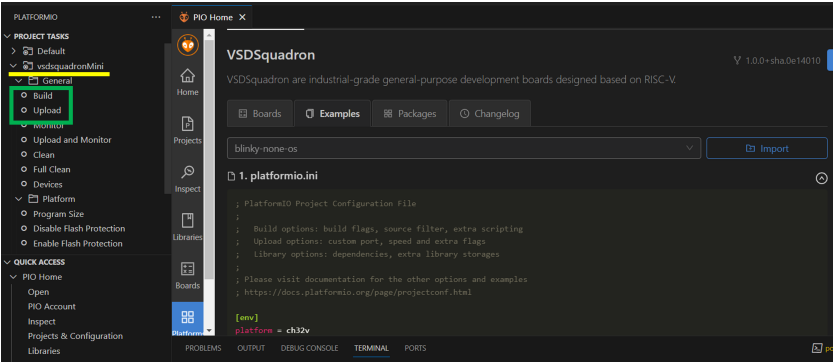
PLATFORMIO ...
PROJECT TASKS
> Default
∨ vsdsquadronMini
∨ General
Build
Upload
Monitor
Upload and Monitor
Clean
Full Clean
Devices
∨ Platform
Program Size
Disable Flash Protection
Enable Flash Protection
∨ QUICK ACCESS
∨ PIO Home
Open
PIO Account
Inspect
Projects & Configuration
Libraries

PIO Home ×

Home
Projects
Inspect
Libraries
Boards
Platform

VSDSquadron
V 1.0.0+sha.0e14010
VSDSquadron are industrial-grade general-purpose development boards designed based on RISC-V.

Boards | Examples | Packages | Changelog

blinky-none-os
Import

1. platformio.ini

; PlatformIO Project Configuration File
;
;   Build options: build flags, source filter, extra scripting
;   Upload options: custom port, speed and extra flags
;   Library options: dependencies, extra library storages
;
; Please visit documentation for the other options and examples
; https://docs.platformio.org/page/projectconf.html

[env]
platform = ch32v

PROBLEMS OUTPUT DEBUG CONSOLE TERMINAL PORTS